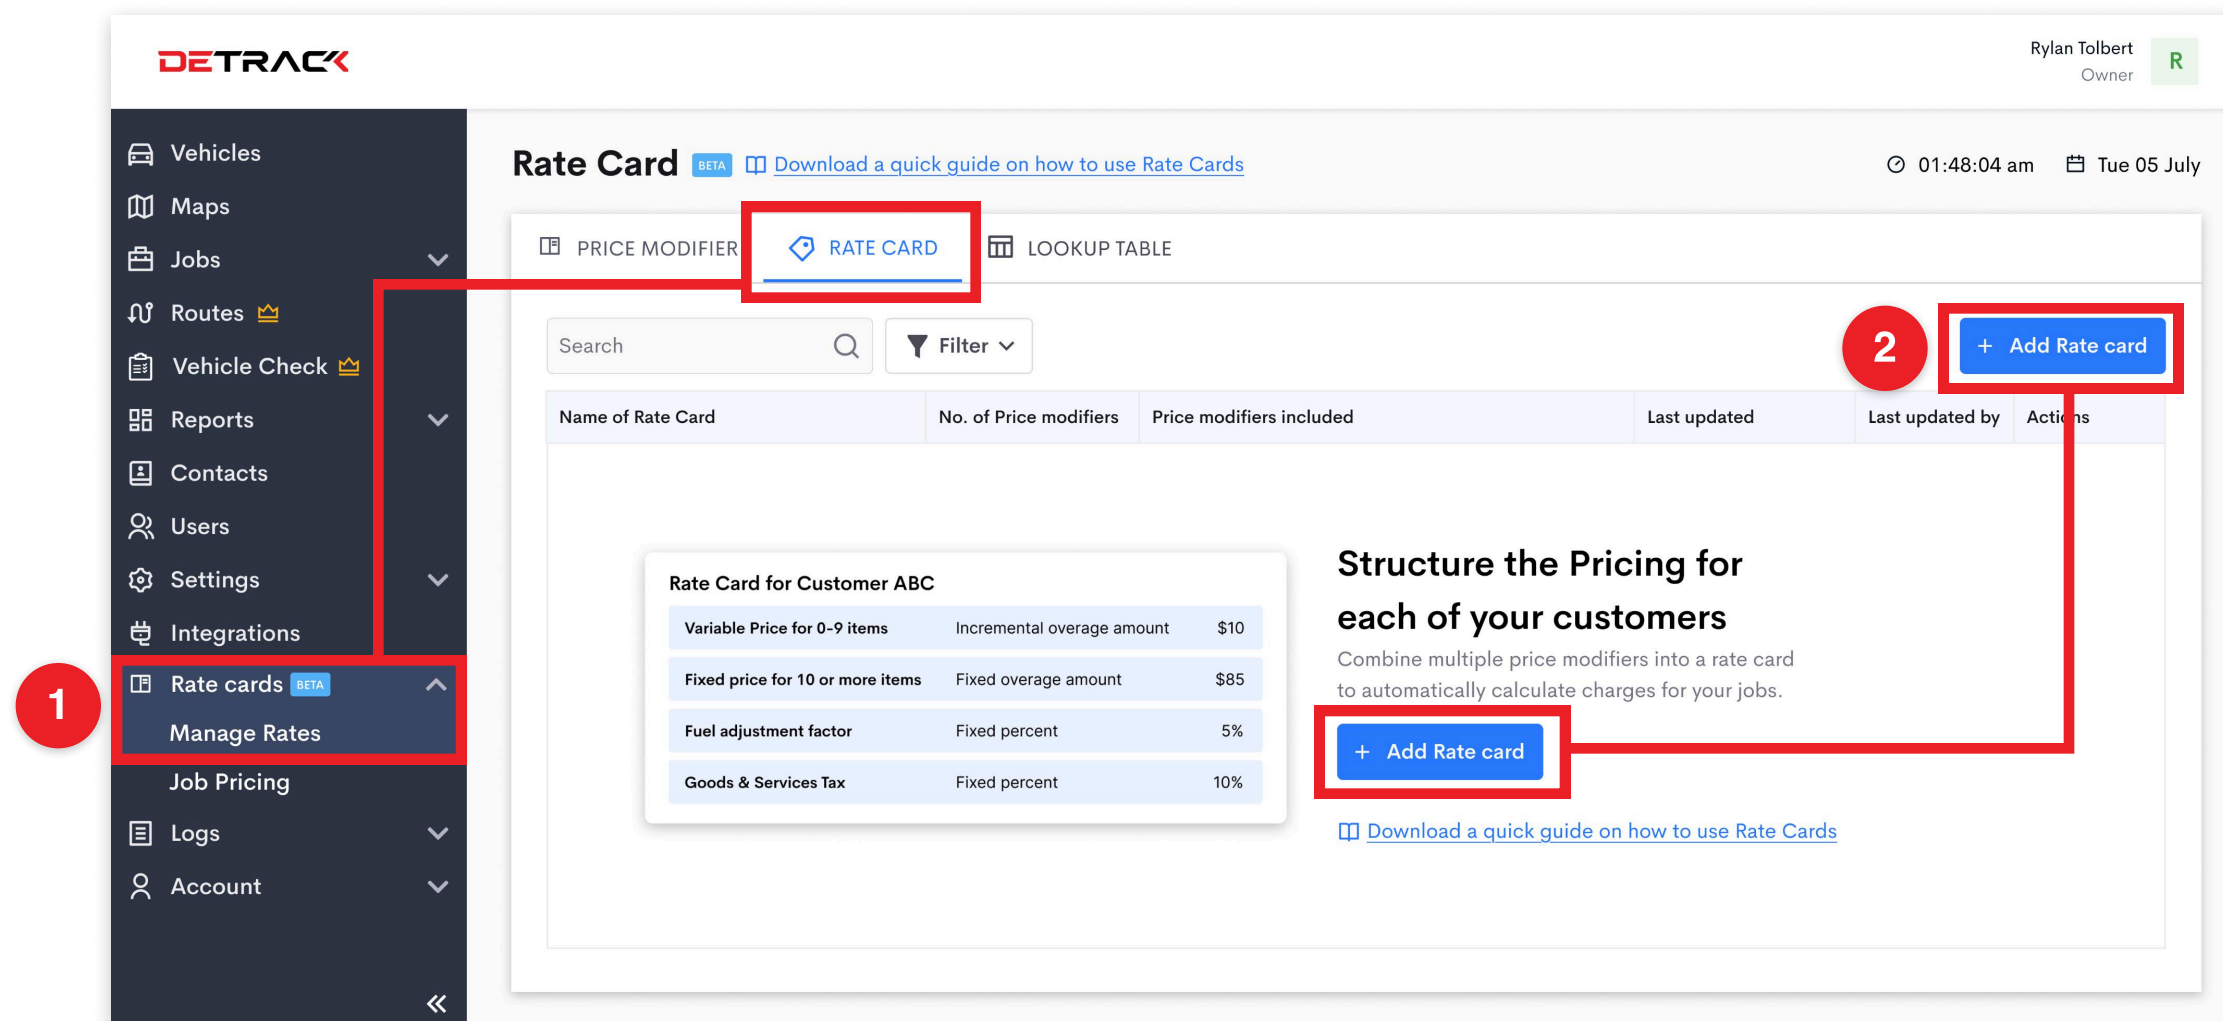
DETRACK

Rylan Tolbert
Owner
R

Vehicles
Maps
Jobs
Routes
Vehicle Check
Reports
Contacts
Users
Settings
Integrations
Rate cards BETA
Manage Rates
Job Pricing
Logs
Account

1

Rate Card BETA Download a quick guide on how to use Rate Cards

01:48:04 am Tue 05 July

PRICE MODIFIER RATE CARD LOOKUP TABLE

Search
Filter

2

+ Add Rate card

| Name of Rate Card | No. of Price modifiers | Price modifiers included | Last updated | Last updated by | Actions |
|---|---|---|---|---|---|

Rate Card for Customer ABC

| Variable Price for 0-9 items | Incremental overage amount | $10 |
|---|---|---|
| Fixed price for 10 or more items | Fixed overage amount | $85 |
| Fuel adjustment factor | Fixed percent | 5% |
| Goods & Services Tax | Fixed percent | 10% |

Structure the Pricing for each of your customers

Combine multiple price modifiers into a rate card to automatically calculate charges for your jobs.

+ Add Rate card

Download a quick guide on how to use Rate Cards